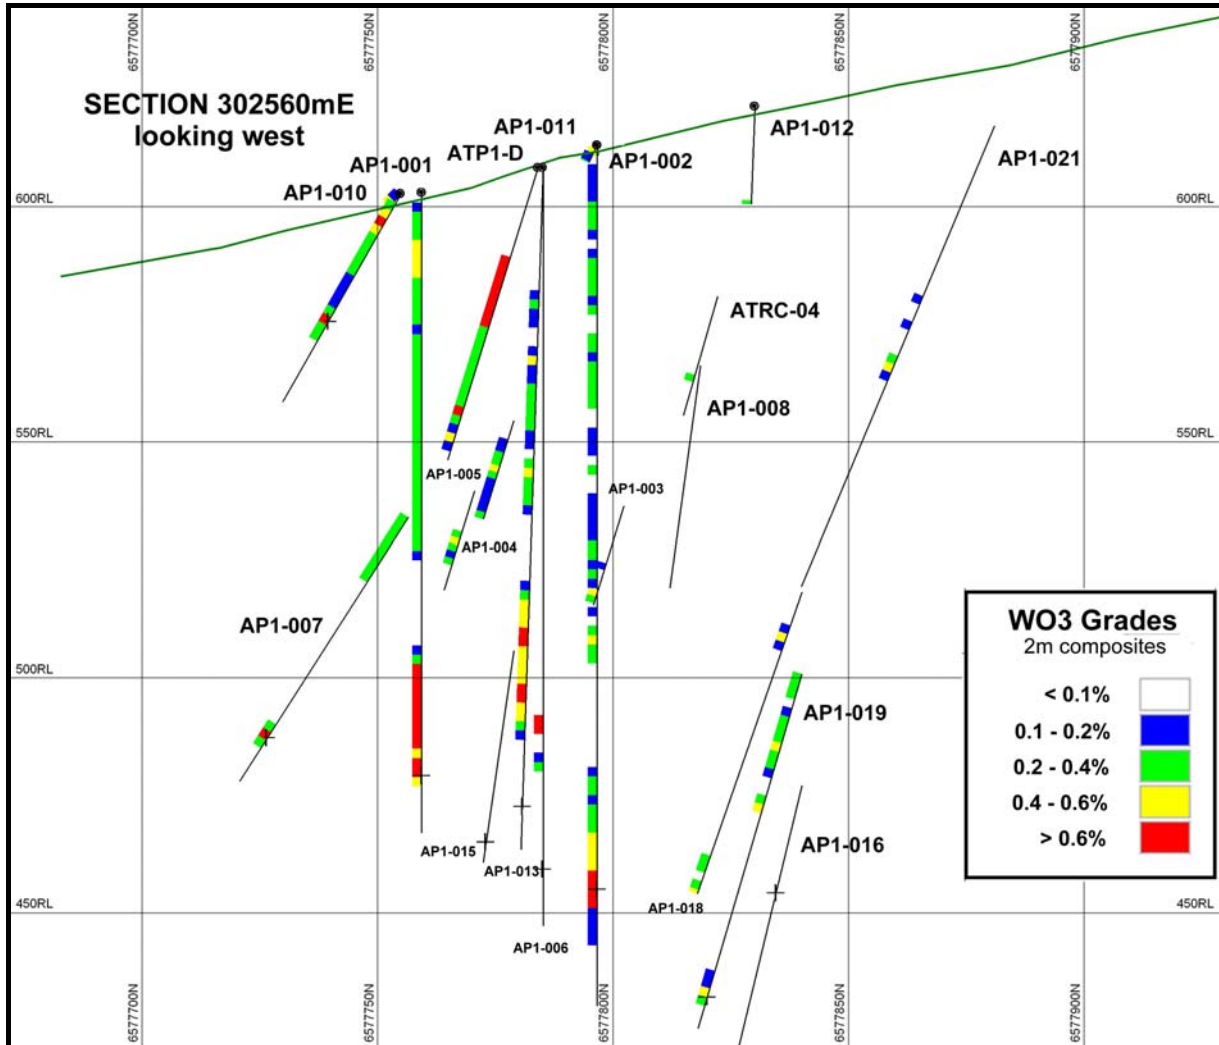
6577700N
6577750N
6577800N
6577850N
6577900N

SECTION 302560mE
looking west

AP1-011
AP1-012
AP1-001
ATP1-D
AP1-002
AP1-021
AP1-010
600RL
600RL
ATRC-04
AP1-008
550RL
550RL
AP1-005
AP1-003
AP1-004
AP1-007
WO3 Grades
2m composites
< 0.1%
0.1 - 0.2%
0.2 - 0.4%
0.4 - 0.6%
> 0.6%
500RL
500RL
AP1-019
AP1-016
AP1-015
AP1-013
AP1-018
450RL
450RL
AP1-006

6577700N
6577750N
6577800N
6577850N
6577900N